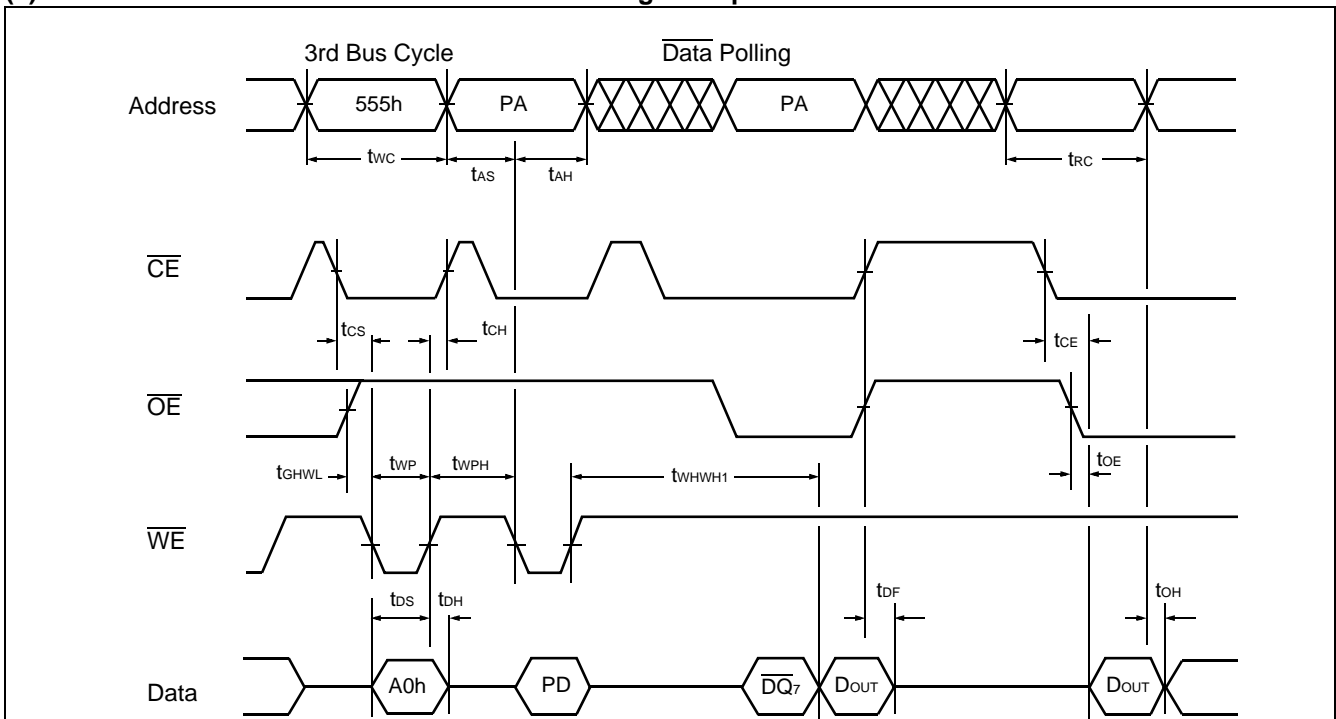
3rd Bus Cycle

$\overline{\text{Data}}$ Polling

Address

555h

PA

PA

PA

$t_{WC}$

$t_{AS}$

$t_{AH}$

$t_{RC}$

$\overline{\text{CE}}$

$t_{CS}$

$t_{CH}$

$t_{CE}$

$\overline{\text{OE}}$

$t_{GHWL}$

$t_{WP}$

$t_{WPH}$

$t_{WHWH1}$

$t_{OE}$

$\overline{\text{WE}}$

$t_{DS}$

$t_{DH}$

$t_{DF}$

$t_{OH}$

Data

A0h

PD

$\overline{DQ_7}$

$D_{OUT}$

$D_{OUT}$